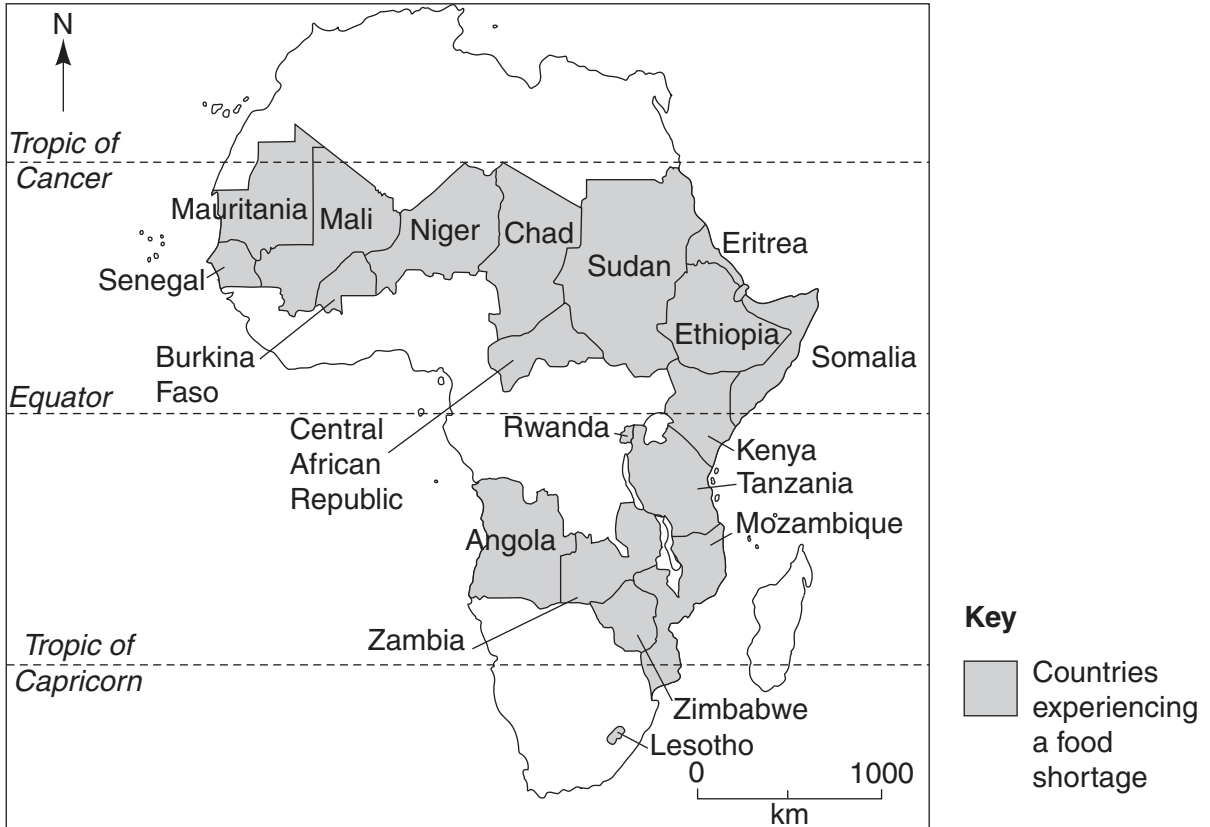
N

Tropic of Cancer

Mauritania
Mali
Niger
Chad
Sudan
Eritrea
Senegal
Ethiopia
Burkina Faso
Somalia

Equator

Central African Republic
Rwanda
Kenya
Tanzania
Mozambique
Angola

Tropic of Capricorn

Zambia
Zimbabwe
Lesotho

0 1000
km

Key
Countries experiencing a food shortage